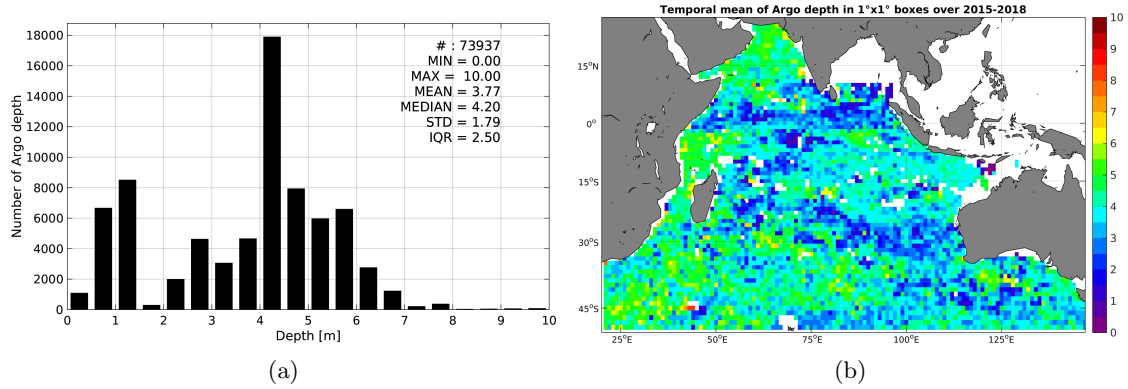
# : 73937
MIN = 0.00
MAX = 10.00
MEAN = 3.77
MEDIAN = 4.20
STD = 1.79
IQR = 2.50

Number of Argo depth

18000
16000
14000
12000
10000
8000
6000
4000
2000
0

0 1 2 3 4 5 6 7 8 9 10

Depth [m]

(a)

Temporal mean of Argo depth in 1°x1° boxes over 2015-2018

15°N
0°
15°S
30°S
45°S

25°E 50°E 75°E 100°E 125°E

10
9
8
7
6
5
4
3
2
1
0

(b)